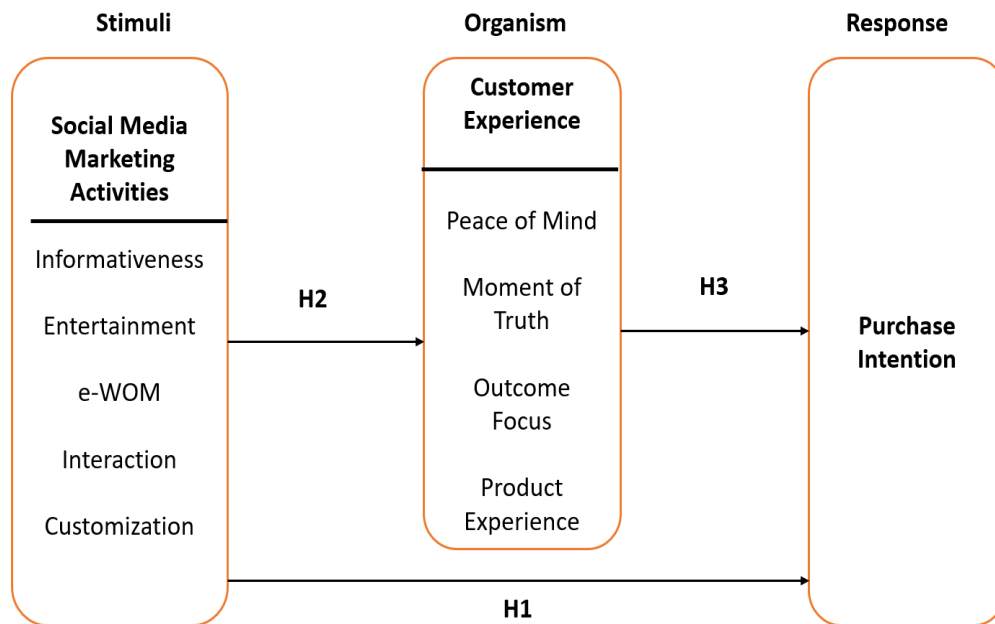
Stimuli

Organism

Response

Social Media Marketing Activities

Informativeness

Entertainment

e-WOM

Interaction

Customization

H2

Customer Experience

Peace of Mind

Moment of Truth

Outcome Focus

Product Experience

H3

Purchase Intention

H1